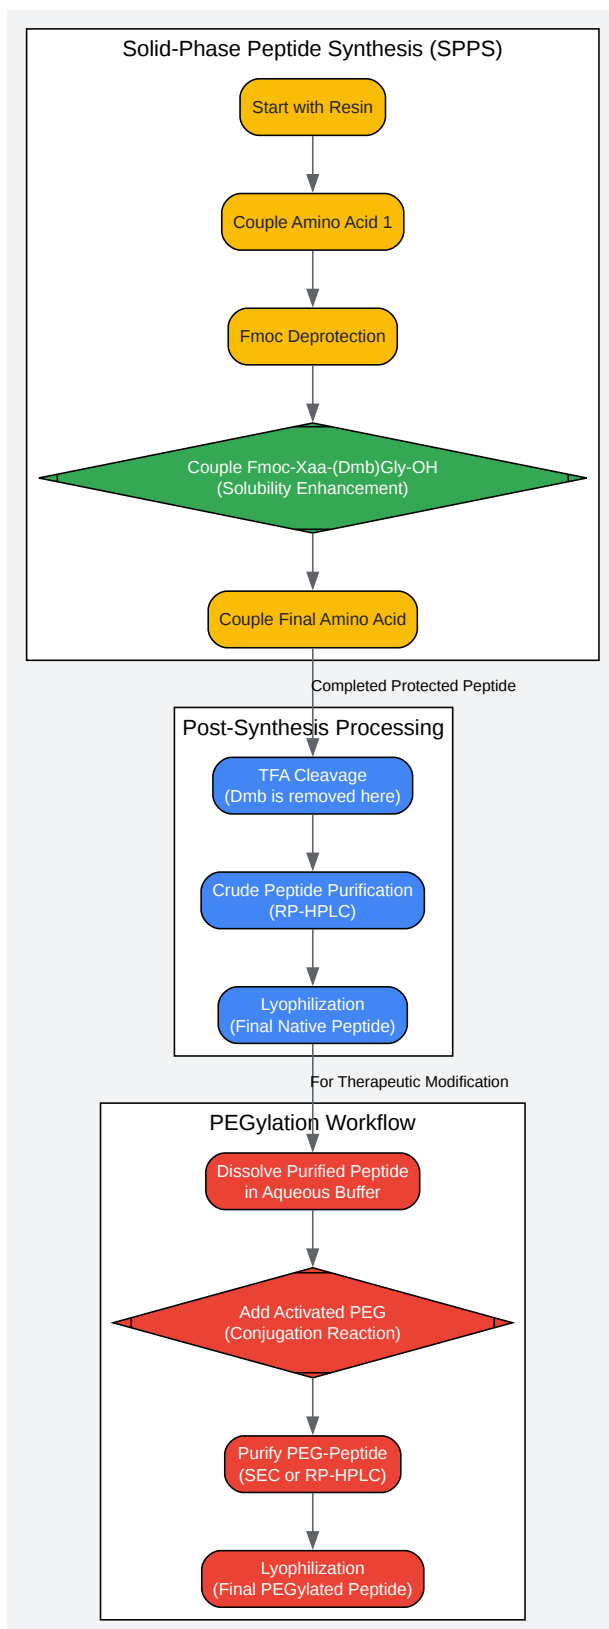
Solid-Phase Peptide Synthesis (SPPS)

Start with Resin

Couple Amino Acid 1

Fmoc Deprotection

Couple Fmoc-Xaa-(Dmb)Gly-OH
(Solubility Enhancement)

Couple Final Amino Acid

Completed Protected Peptide

Post-Synthesis Processing

TFA Cleavage
(Dmb is removed here)

Crude Peptide Purification
(RP-HPLC)

Lyophilization
(Final Native Peptide)

For Therapeutic Modification

PEGylation Workflow

Dissolve Purified Peptide
in Aqueous Buffer

Add Activated PEG
(Conjugation Reaction)

Purify PEG-Peptide
(SEC or RP-HPLC)

Lyophilization
(Final PEGylated Peptide)